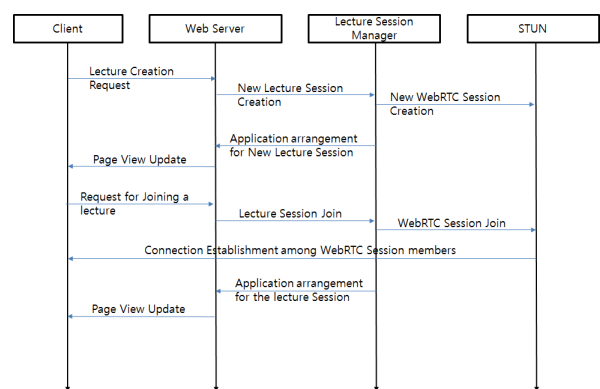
Client

Web Server

Lecture Session Manager

STUN

Lecture Creation Request

New Lecture Session Creation

New WebRTC Session Creation

Application arrangement for New Lecture Session

Page View Update

Request for Joining a lecture

Lecture Session Join

WebRTC Session Join

Connection Establishment among WebRTC Session members

Application arrangement for the lecture Session

Page View Update